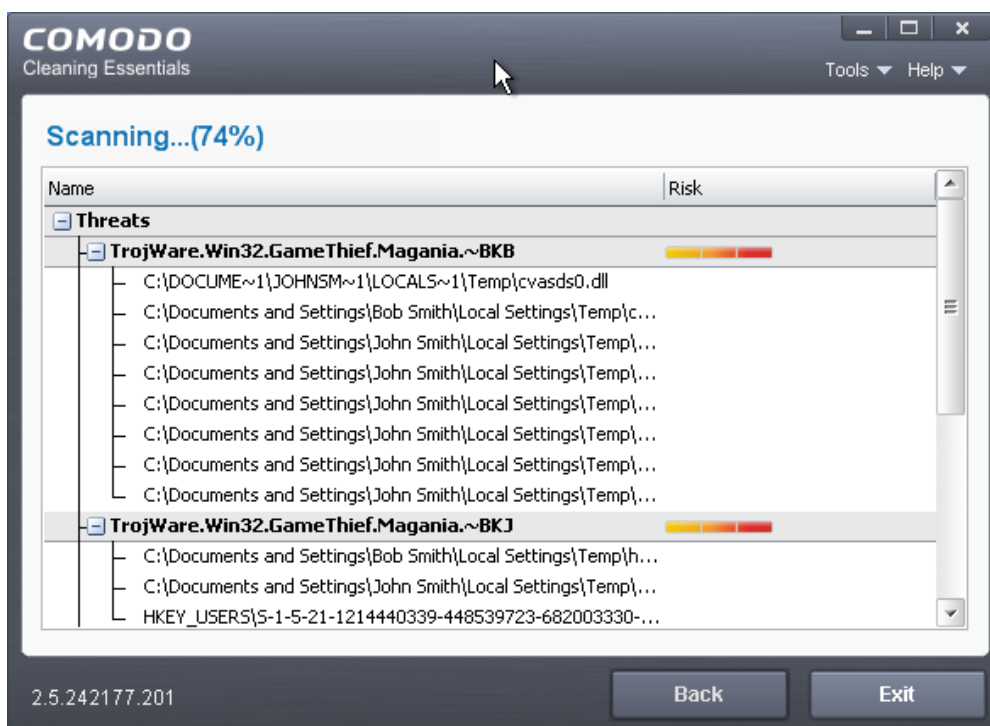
COMODO
Cleaning Essentials

Tools ▼ Help ▼

Scanning...(74%)

| Name | Risk |
|---|---|
| Threats | |
| TrojWare.Win32.GameThief.Magania.~BKB | |
| C:\DOCUME~1\JOHNSM~1\LOCALS~1\Temp\cvasds0.dll | |
| C:\Documents and Settings\Bob Smith\Local Settings\Temp\c... | |
| C:\Documents and Settings\John Smith\Local Settings\Temp\... | |
| C:\Documents and Settings\John Smith\Local Settings\Temp\... | |
| C:\Documents and Settings\John Smith\Local Settings\Temp\... | |
| C:\Documents and Settings\John Smith\Local Settings\Temp\... | |
| C:\Documents and Settings\John Smith\Local Settings\Temp\... | |
| C:\Documents and Settings\John Smith\Local Settings\Temp\... | |
| TrojWare.Win32.GameThief.Magania.~BKJ | |
| C:\Documents and Settings\Bob Smith\Local Settings\Temp\h... | |
| C:\Documents and Settings\John Smith\Local Settings\Temp\... | |
| HKEY_USERS\S-1-5-21-1214440339-448539723-682003330-... | |

2.5.242177.201

Back

Exit